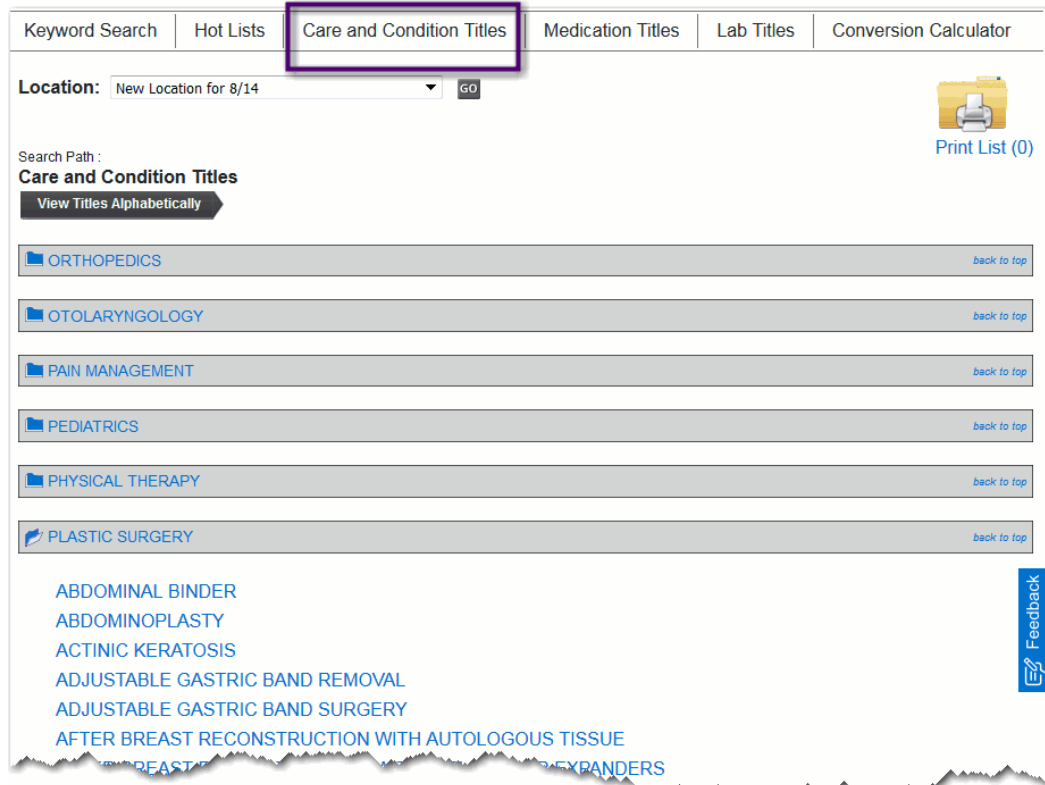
Keyword Search | Hot Lists | Care and Condition Titles | Medication Titles | Lab Titles | Conversion Calculator

Location: New Location for 8/14 GO

Print List (0)

Search Path :
Care and Condition Titles

View Titles Alphabetically

ORTHOPEDICS back to top

OTOLARYNGOLOGY back to top

PAIN MANAGEMENT back to top

PEDIATRICS back to top

PHYSICAL THERAPY back to top

PLASTIC SURGERY back to top

ABDOMINAL BINDER
ABDOMINOPLASTY
ACTINIC KERATOSIS
ADJUSTABLE GASTRIC BAND REMOVAL
ADJUSTABLE GASTRIC BAND SURGERY
AFTER BREAST RECONSTRUCTION WITH AUTOLOGOUS TISSUE
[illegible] BREAST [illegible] EXPANDERS

Feedback